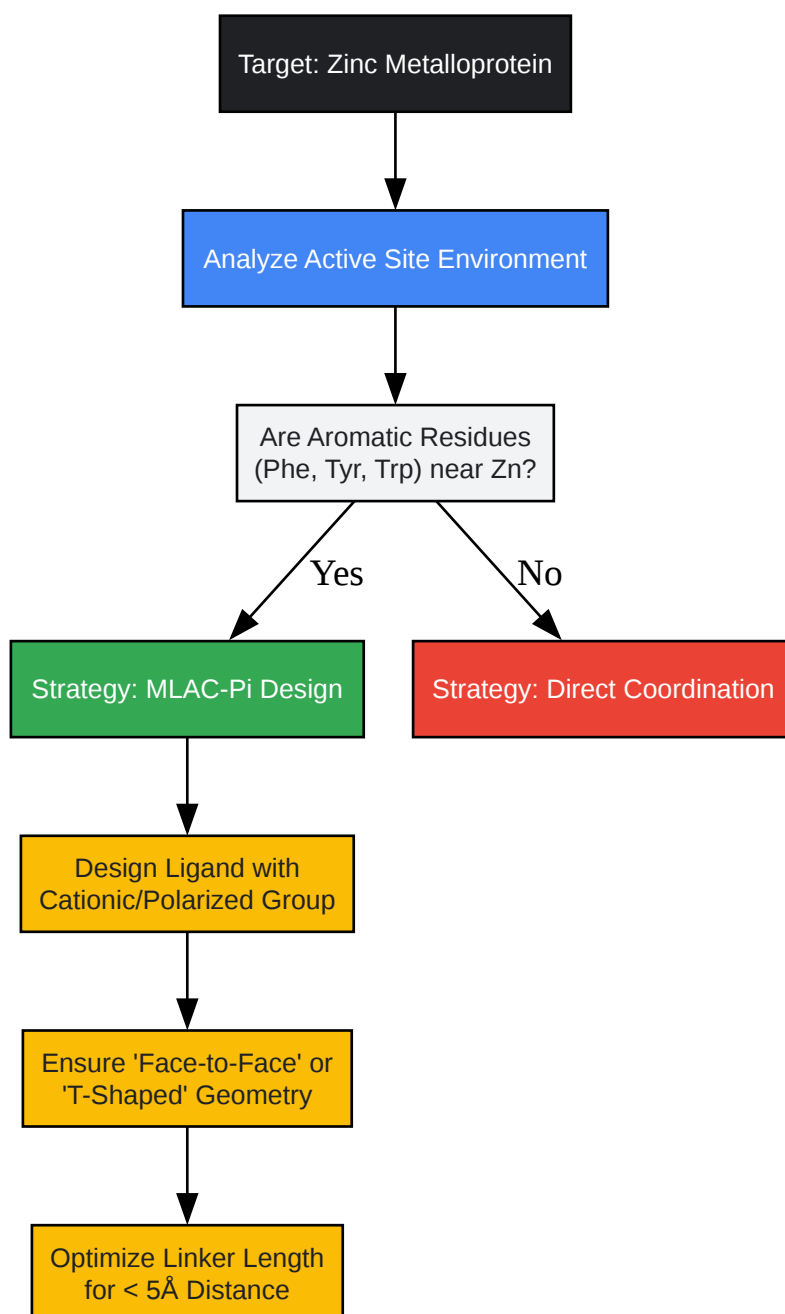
Target: Zinc Metalloprotein

Analyze Active Site Environment

Are Aromatic Residues (Phe, Tyr, Trp) near Zn?

Yes

No

Strategy: MLAC-Pi Design

Strategy: Direct Coordination

Design Ligand with Cationic/Polarized Group

Ensure 'Face-to-Face' or 'T-Shaped' Geometry

Optimize Linker Length for < 5Å Distance